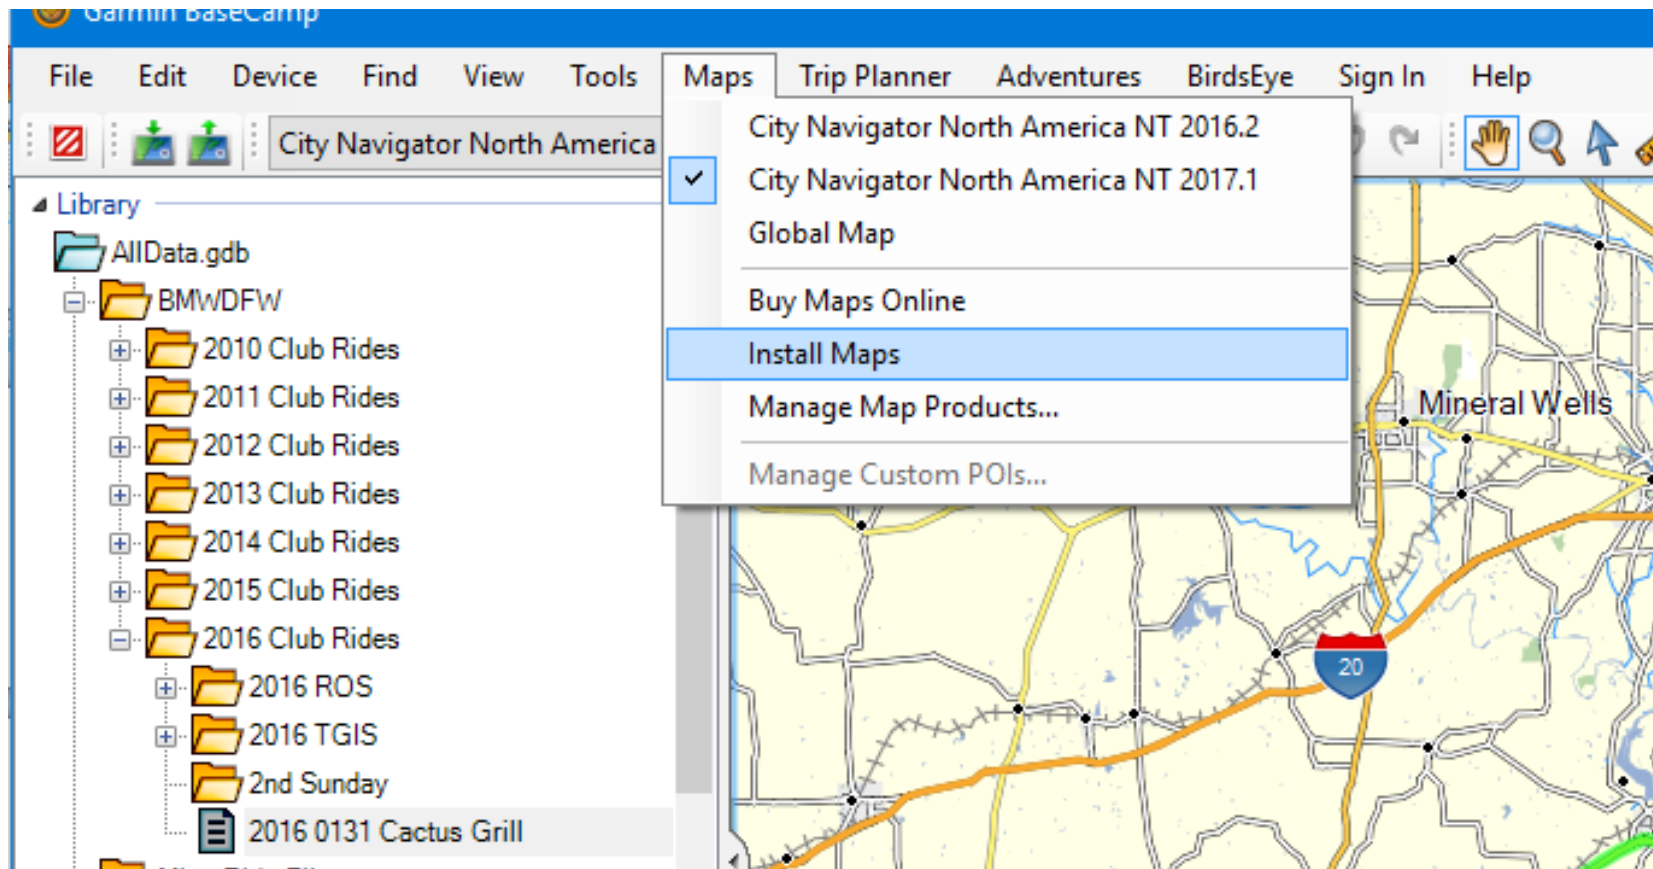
Garmin BaseCamp

File Edit Device Find View Tools Maps Trip Planner Adventures BirdsEye Sign In Help

City Navigator North America

Library

AllData.gdb

BMWDFW

2010 Club Rides

2011 Club Rides

2012 Club Rides

2013 Club Rides

2014 Club Rides

2015 Club Rides

2016 Club Rides

2016 ROS

2016 TGIS

2nd Sunday

2016 0131 Cactus Grill

City Navigator North America NT 2016.2

City Navigator North America NT 2017.1

Global Map

Buy Maps Online

Install Maps

Manage Map Products...

Manage Custom POIs...

Mineral Wells

20